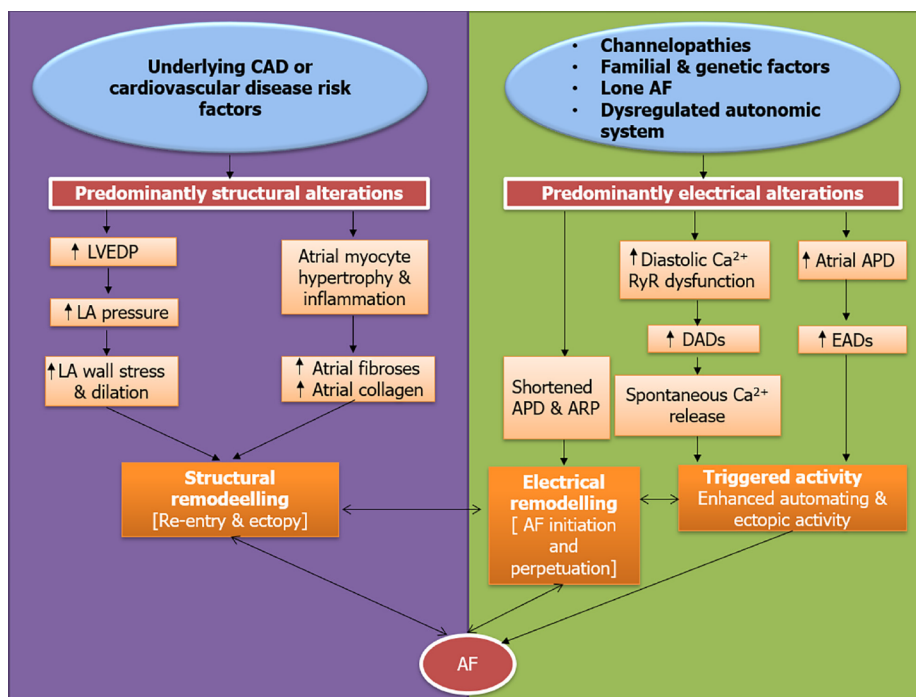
Underlying CAD or cardiovascular disease risk factors

• Channelopathies
• Familial & genetic factors
• Lone AF
• Dysregulated autonomic system

Predominantly structural alterations

Predominantly electrical alterations

↑ LVEDP

↑ LA pressure

↑ LA wall stress & dilation

Atrial myocyte hypertrophy & inflammation

↑ Atrial fibroses
↑ Atrial collagen

Shortened APD & ARP

↑ Diastolic $Ca^{2+}$ RyR dysfunction

↑ DADs

Spontaneous $Ca^{2+}$ release

↑ Atrial APD

↑ EADs

Structural remodelling
[Re-entry & ectopy]

Electrical remodelling
[ AF initiation and perpetuation]

Triggered activity
Enhanced automating & ectopic activity

AF